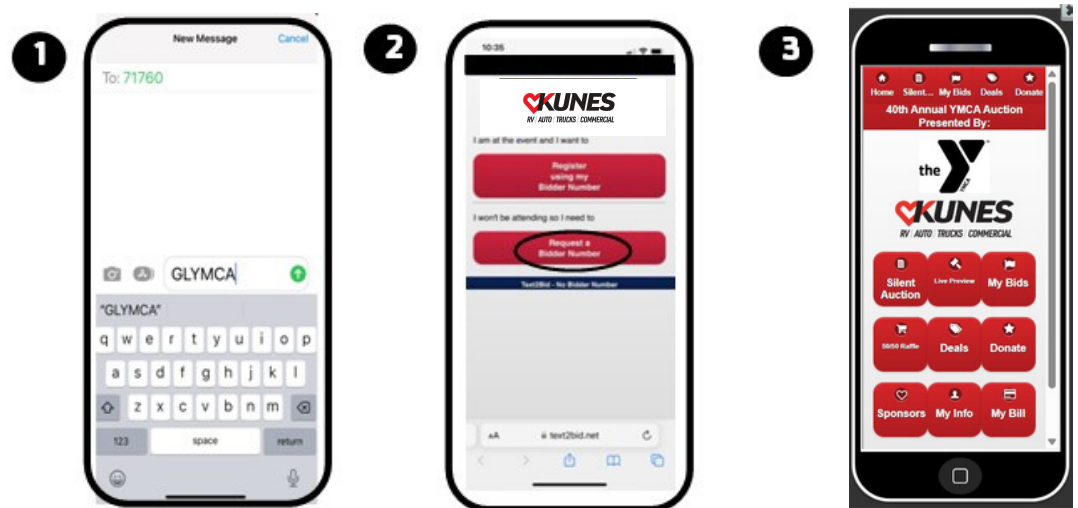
1

New Message Cancel

To: 71760

GLYMCA

"GLYMCA"

q w e r t y u i o p
a s d f g h j k l
z x c v b n m
123 space return

2

10:35

KUNES
RV | AUTO | TRUCKS | COMMERCIAL

I am at the event and I want to

Register using my Bidder Number

I won't be attending so I need to

Request a Bidder Number

Text2Bid – No Bidder Number

AA text2bid.net

3

Home Silent... My Bids Deals Donate

40th Annual YMCA Auction Presented By:

the Y

KUNES
RV | AUTO | TRUCKS | COMMERCIAL

Silent Auction
Live Preview
My Bids
50/50 Raffle
Deals
Donate
Sponsors
My Info
My Bill